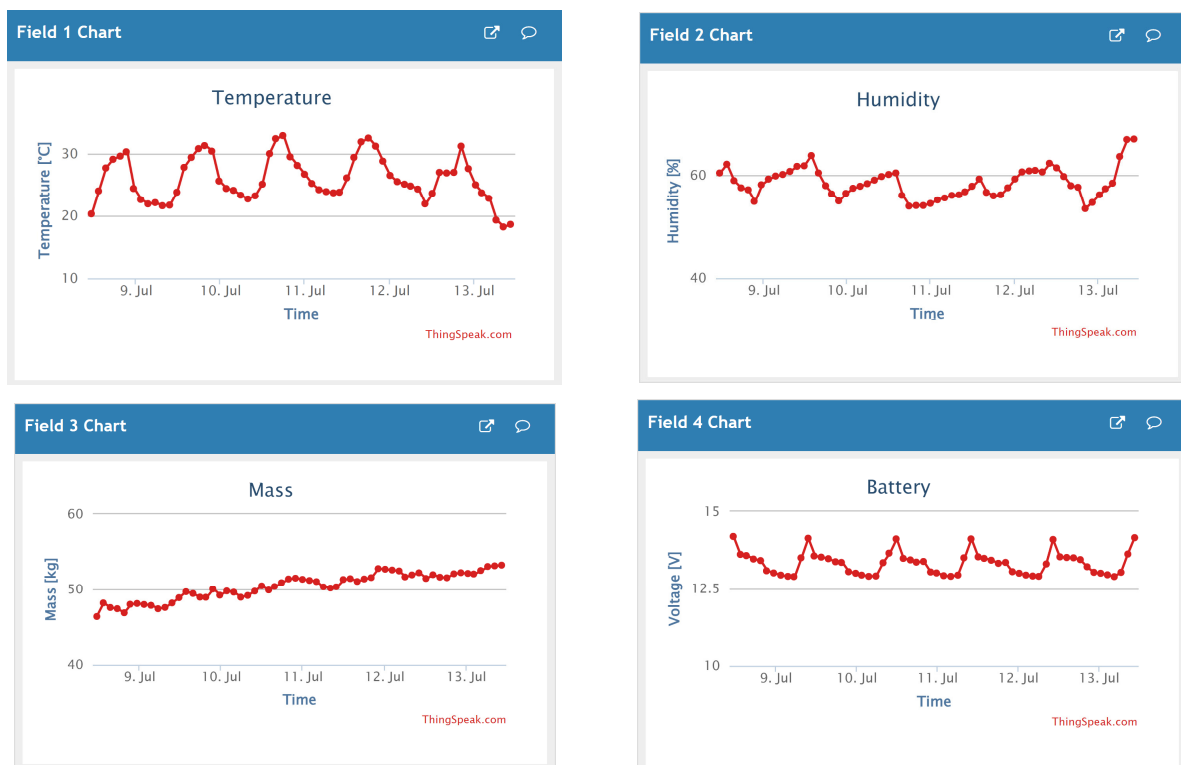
Field 1 Chart

Temperature

Temperature [°C]

30
20
10

9. Jul 10. Jul 11. Jul 12. Jul 13. Jul

Time

ThingSpeak.com

Field 2 Chart

Humidity

Humidity [%]

60
40

9. Jul 10. Jul 11. Jul 12. Jul 13. Jul

Time

ThingSpeak.com

Field 3 Chart

Mass

Mass [kg]

60
50
40

9. Jul 10. Jul 11. Jul 12. Jul 13. Jul

Time

ThingSpeak.com

Field 4 Chart

Battery

Voltage [V]

15
12.5
10

9. Jul 10. Jul 11. Jul 12. Jul 13. Jul

Time

ThingSpeak.com